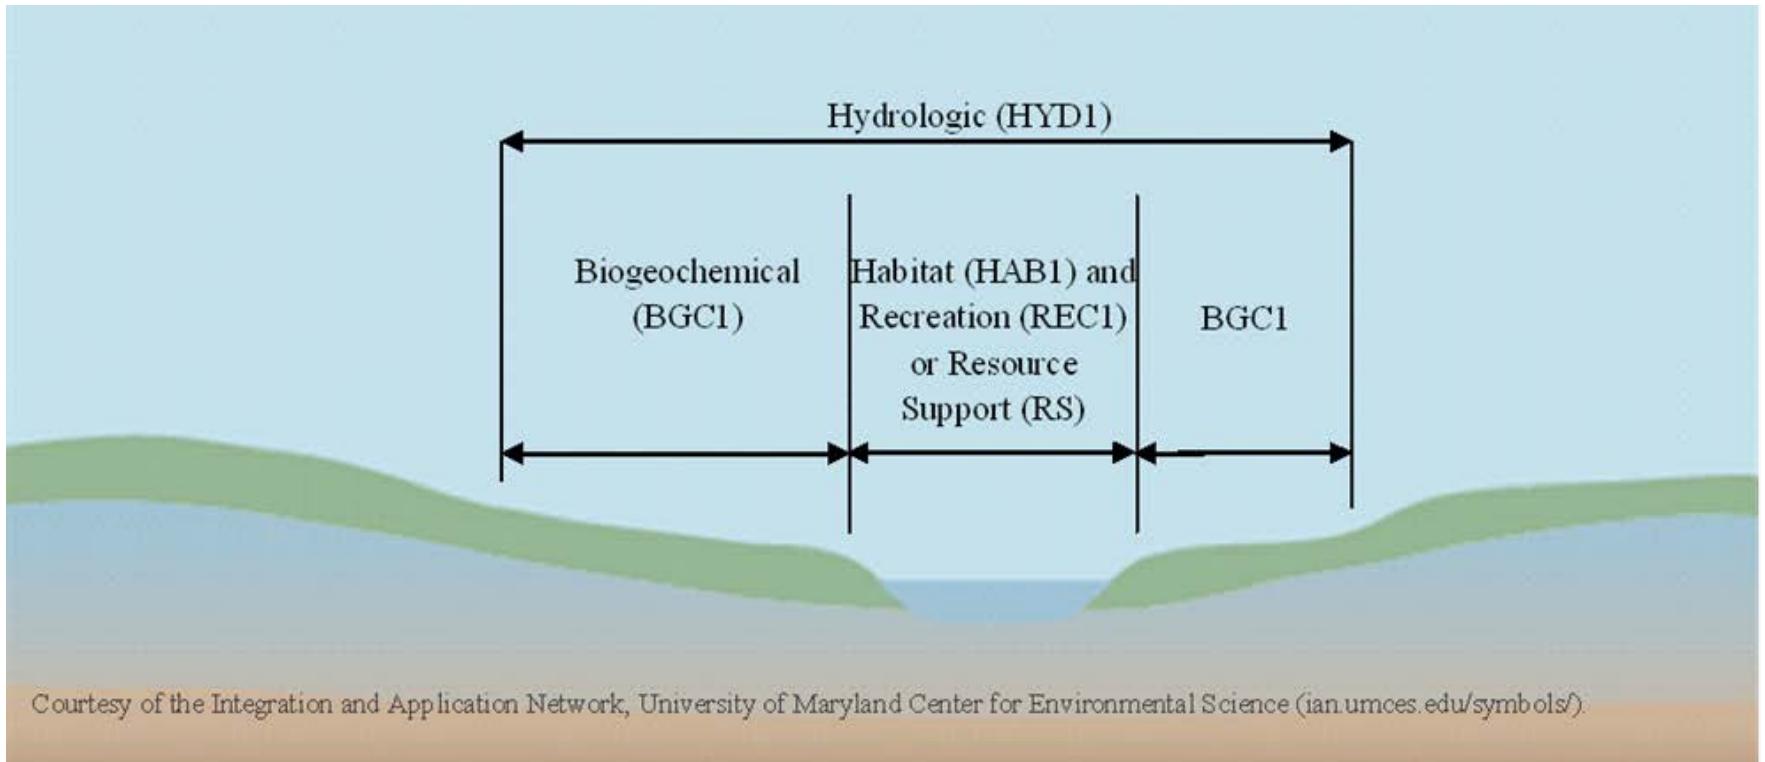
Hydrologic (HYD1)

Biogeochemical (BGC1)

Habitat (HAB1) and Recreation (REC1) or Resource Support (RS)

BGC1

Courtesy of the Integration and Application Network, University of Maryland Center for Environmental Science (ian.umces.edu/symbols/).